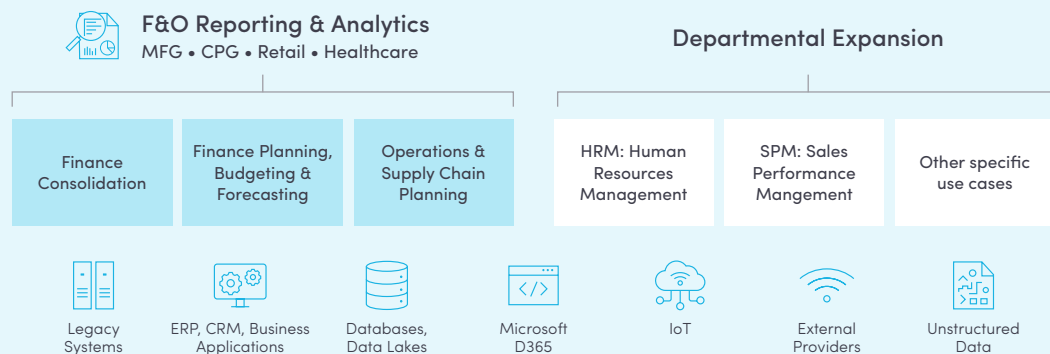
F&O Reporting & Analytics
MFG • CPG • Retail • Healthcare

Departmental Expansion

Finance Consolidation

Finance Planning, Budgeting & Forecasting

Operations & Supply Chain Planning

HRM: Human Resources Management

SPM: Sales Performance Mangement

Other specific use cases

Legacy Systems

ERP, CRM, Business Applications

Databases, Data Lakes

Microsoft D365

IoT

External Providers

Unstructured Data